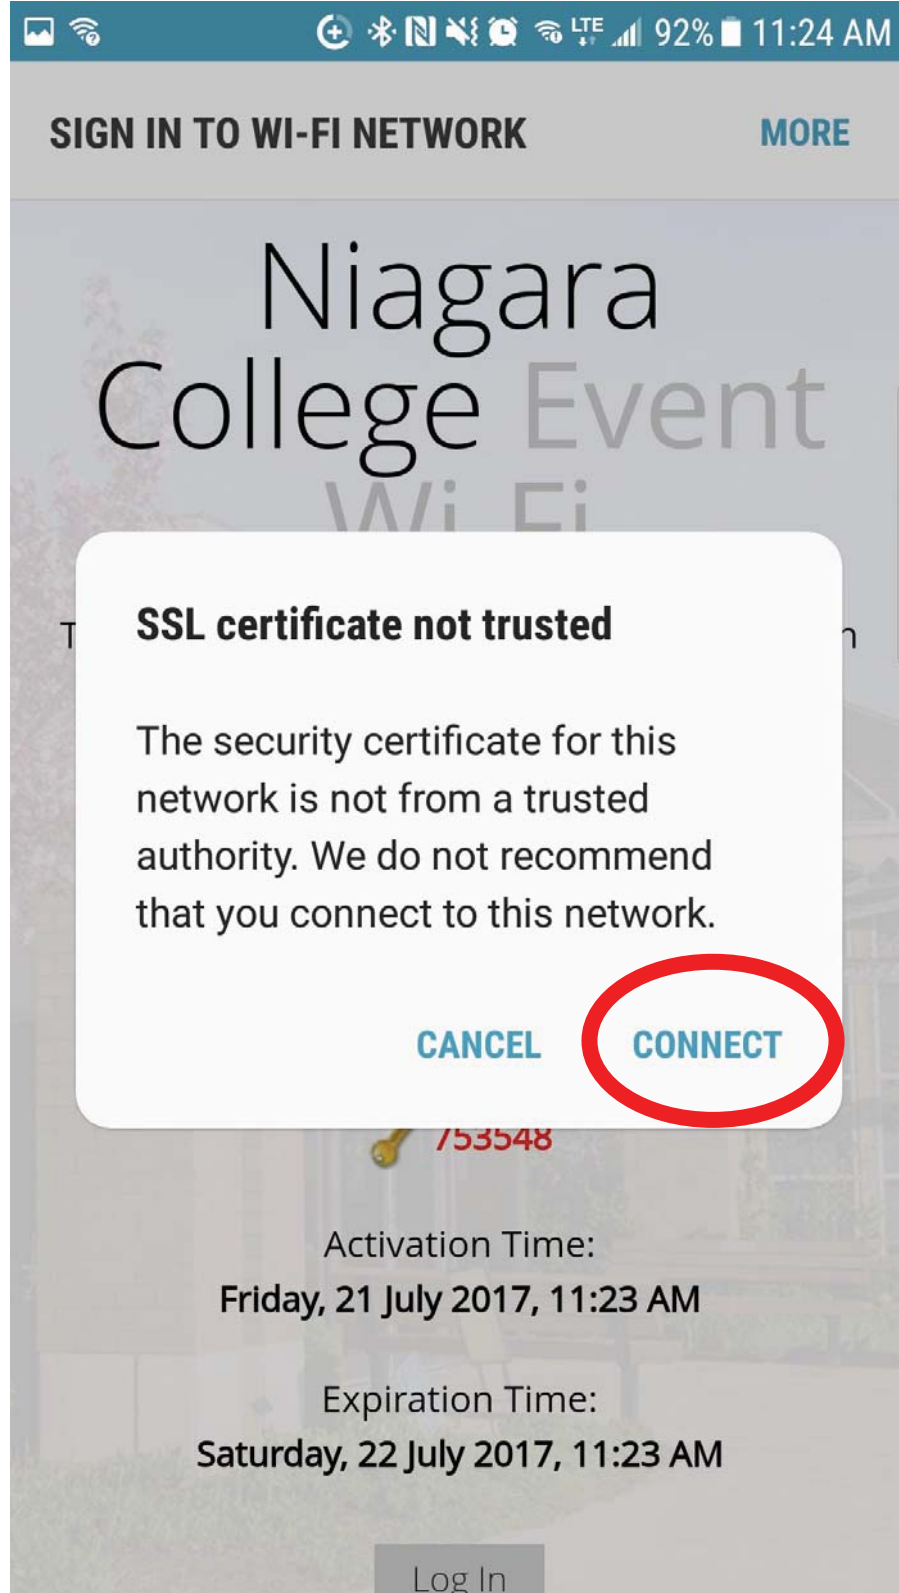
92% 11:24 AM

SIGN IN TO WI-FI NETWORK MORE

Niagara College Event Wi-Fi

T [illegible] n

SSL certificate not trusted

The security certificate for this network is not from a trusted authority. We do not recommend that you connect to this network.

CANCEL CONNECT

753548

Activation Time:
Friday, 21 July 2017, 11:23 AM

Expiration Time:
Saturday, 22 July 2017, 11:23 AM

Log In